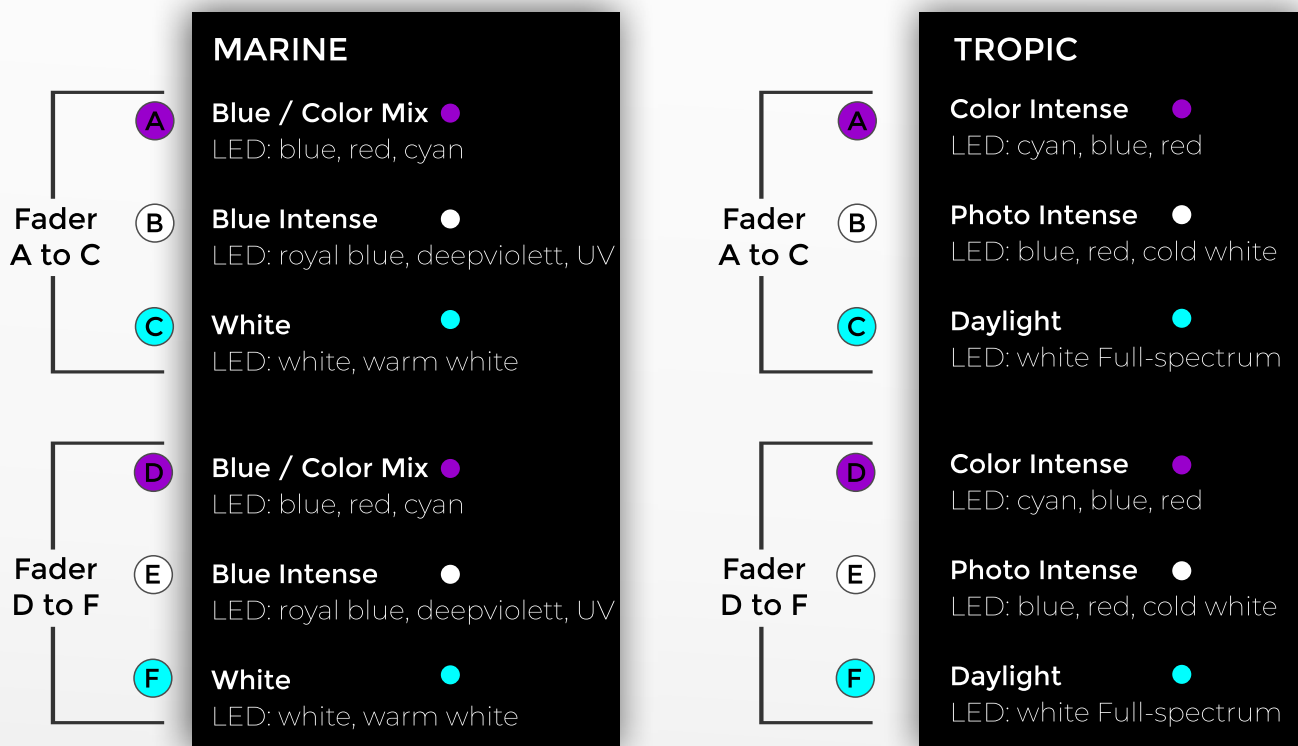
MARINE

Fader A to C

A Blue / Color Mix
LED: blue, red, cyan

B Blue Intense
LED: royal blue, deepviolett, UV

C White
LED: white, warm white

Fader D to F

D Blue / Color Mix
LED: blue, red, cyan

E Blue Intense
LED: royal blue, deepviolett, UV

F White
LED: white, warm white

TROPIC

Fader A to C

A Color Intense
LED: cyan, blue, red

B Photo Intense
LED: blue, red, cold white

C Daylight
LED: white Full-spectrum

Fader D to F

D Color Intense
LED: cyan, blue, red

E Photo Intense
LED: blue, red, cold white

F Daylight
LED: white Full-spectrum